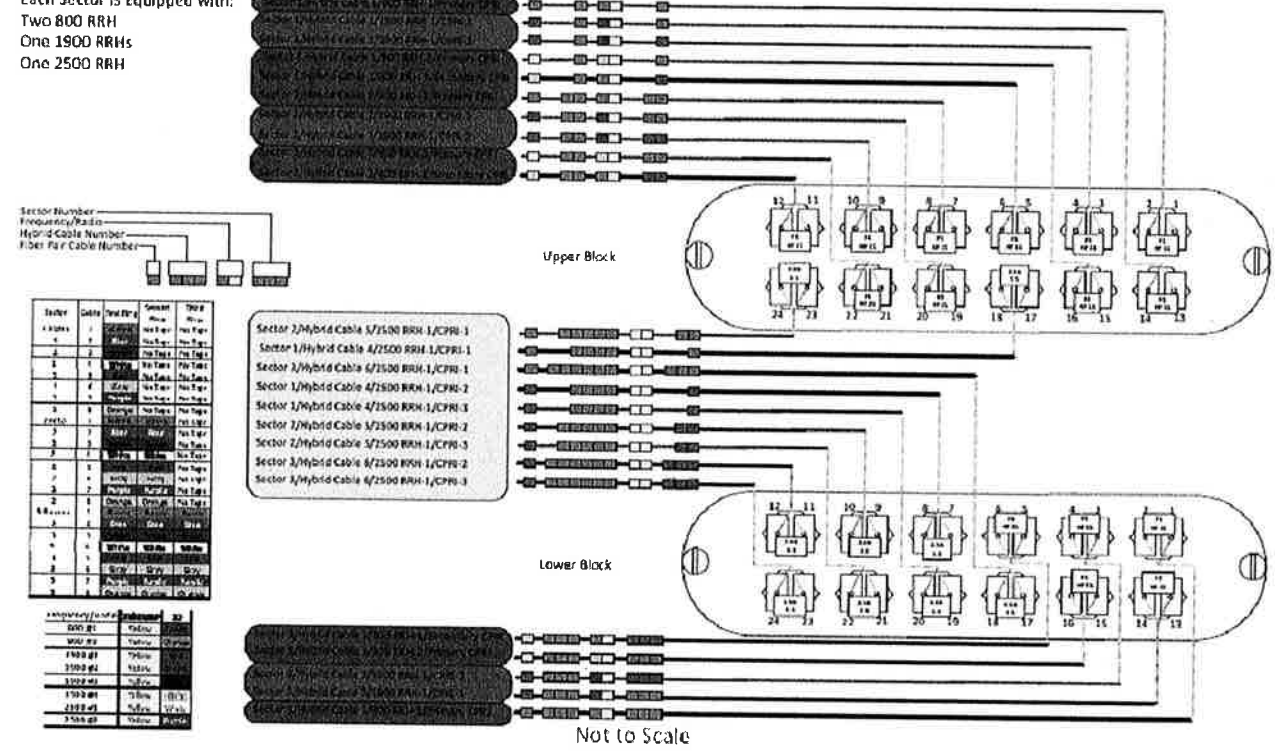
Each Sector is Equipped with:
Two 800 RRH
One 1900 RRHs
One 2500 RRH

Sector Number
Frequency/Radio
Hybrid Cable Number
Fiber Pair Cable Number

Upper Block

12 11 10 9 8 7 6 5 4 3 2 1

24 23 22 21 20 19 18 17 16 15 14 13

Sector 2/Hybrid Cable 5/2500 RRH-1/CPRI-1
Sector 1/Hybrid Cable 4/2500 RRH-1/CPRI-1
Sector 3/Hybrid Cable 6/2500 RRH-1/CPRI-1
Sector 1/Hybrid Cable 4/2500 RRH-1/CPRI-2
Sector 1/Hybrid Cable 4/2500 RRH-1/CPRI-3
Sector 2/Hybrid Cable 5/2500 RRH-1/CPRI-2
Sector 2/Hybrid Cable 5/2500 RRH-1/CPRI-3
Sector 3/Hybrid Cable 6/2500 RRH-1/CPRI-2
Sector 3/Hybrid Cable 6/2500 RRH-1/CPRI-3

Lower Block

12 11 10 9 8 7 6 5 4 3 2 1

24 23 22 21 20 19 18 17 16 15 14 13

| Sector | Cable | First Ring | Second Ring | Third Ring |
|---|---|---|---|---|
| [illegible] | 1 | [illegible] | No Tape | No Tape |
| 2 | 2 | Blue | No Tape | No Tape |
| 3 | 3 | White | No Tape | No Tape |
| 1 | 4 | Gray | No Tape | No Tape |
| 3 | 6 | Orange | No Tape | No Tape |
| 2 | 5 | Blue | Blue | No Tape |
| 3 | 6 | White | White | No Tape |
| 1 | 4 | Gray | Gray | No Tape |
| 2 | 5 | Purple | Purple | No Tape |
| 3 | 6 | Orange | Orange | Orange |
| 1 | | Blue | Blue | Blue |
| 2 | | White | White | White |
| 3 | | Gray | Gray | Gray |
| | 7 | Purple | Purple | Purple |

| Frequency/Radio | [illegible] | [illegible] |
|---|---|---|
| 800 #1 | Yellow | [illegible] |
| 800 #2 | Yellow | Orange |
| 1900 #1 | Yellow | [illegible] |
| 1900 #2 | Yellow | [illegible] |
| 1900 #3 | Yellow | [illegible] |
| 2500 #1 | Yellow | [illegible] |
| 2500 #2 | Yellow | White |
| 2500 #3 | Yellow | Purple |

Not to Scale